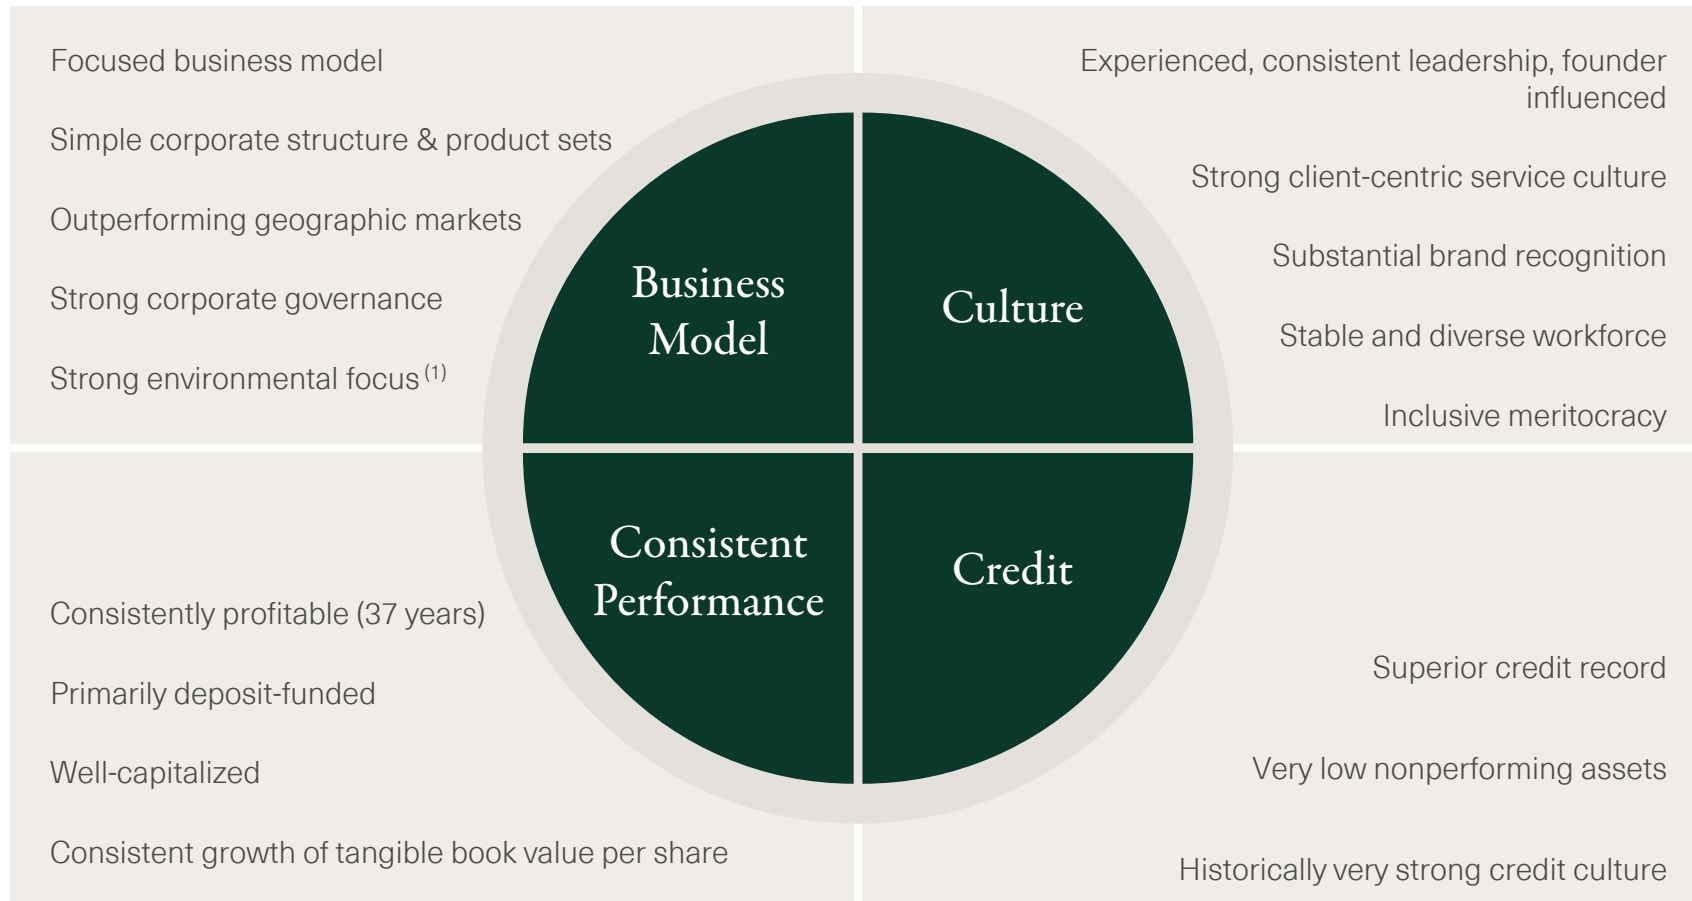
Focused business model

Simple corporate structure & product sets

Outperforming geographic markets

Strong corporate governance

Strong environmental focus $^{(1)}$

Experienced, consistent leadership, founder influenced

Strong client-centric service culture

Substantial brand recognition

Stable and diverse workforce

Inclusive meritocracy

Business Model

Culture

Consistent Performance

Credit

Consistently profitable (37 years)

Primarily deposit-funded

Well-capitalized

Consistent growth of tangible book value per share

Superior credit record

Very low nonperforming assets

Historically very strong credit culture